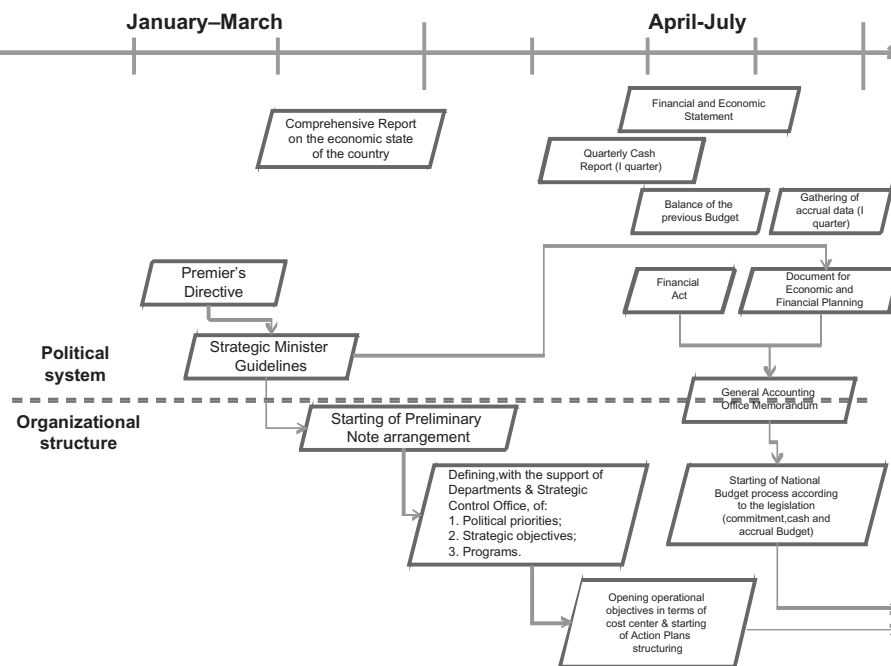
January–March

April-July

Comprehensive Report on the economic state of the country

Financial and Economic Statement

Quarterly Cash Report (I quarter)

Balance of the previous Budget

Gathering of accrual data (I quarter)

Premier's Directive

Financial Act

Document for Economic and Financial Planning

Political system

Strategic Minister Guidelines

General Accounting Office Memorandum

Organizational structure

Starting of Preliminary Note arrangement

Defining,with the support of Departments & Strategic Control Office, of:
1. Political priorities;
2. Strategic objectives;
3. Programs.

Starting of National Budget process according to the legislation (commitment,cash and accrual Budget)

Opening operational objectives in terms of cost center & starting of Action Plans structuring